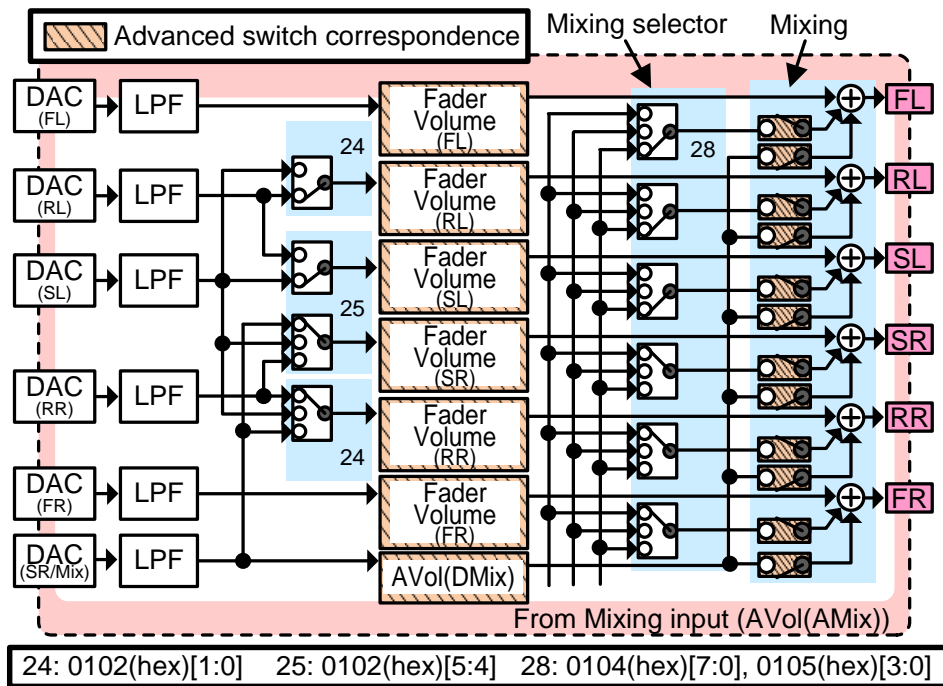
Advanced switch correspondence

Mixing selector

Mixing

DAC (FL)
LPF
Fader Volume (FL)
FL

24

28

DAC (RL)
LPF
Fader Volume (RL)
RL

DAC (SL)
LPF
Fader Volume (SL)
SL

25

Fader Volume (SR)
SR

DAC (RR)
LPF
Fader Volume (RR)
RR

24

DAC (FR)
LPF
Fader Volume (FR)
FR

DAC (SR/Mix)
LPF
AVol(DMix)

From Mixing input (AVol(AMix))

24: 0102(hex)[1:0]   25: 0102(hex)[5:4]   28: 0104(hex)[7:0], 0105(hex)[3:0]